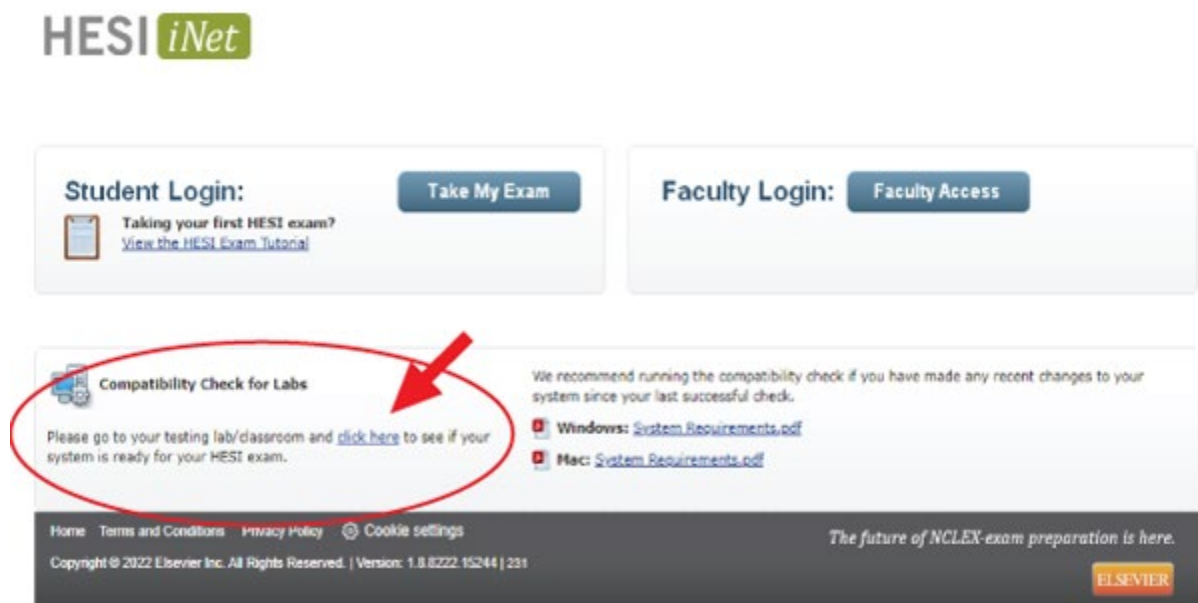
HESI iNet

Student Login:

Take My Exam

Taking your first HESI exam?
View the HESI Exam Tutorial

Faculty Login:

Faculty Access

Compatibility Check for Labs

Please go to your testing lab/classroom and click here to see if your system is ready for your HESI exam.

We recommend running the compatibility check if you have made any recent changes to your system since your last successful check.

Windows: System Requirements.pdf

Mac: System Requirements.pdf

Home Terms and Conditions Privacy Policy Cookie settings

Copyright © 2022 Elsevier Inc. All Rights Reserved. | Version: 1.8.8222.15244 | 231

The future of NCLEX-exam preparation is here.

ELSEVIER